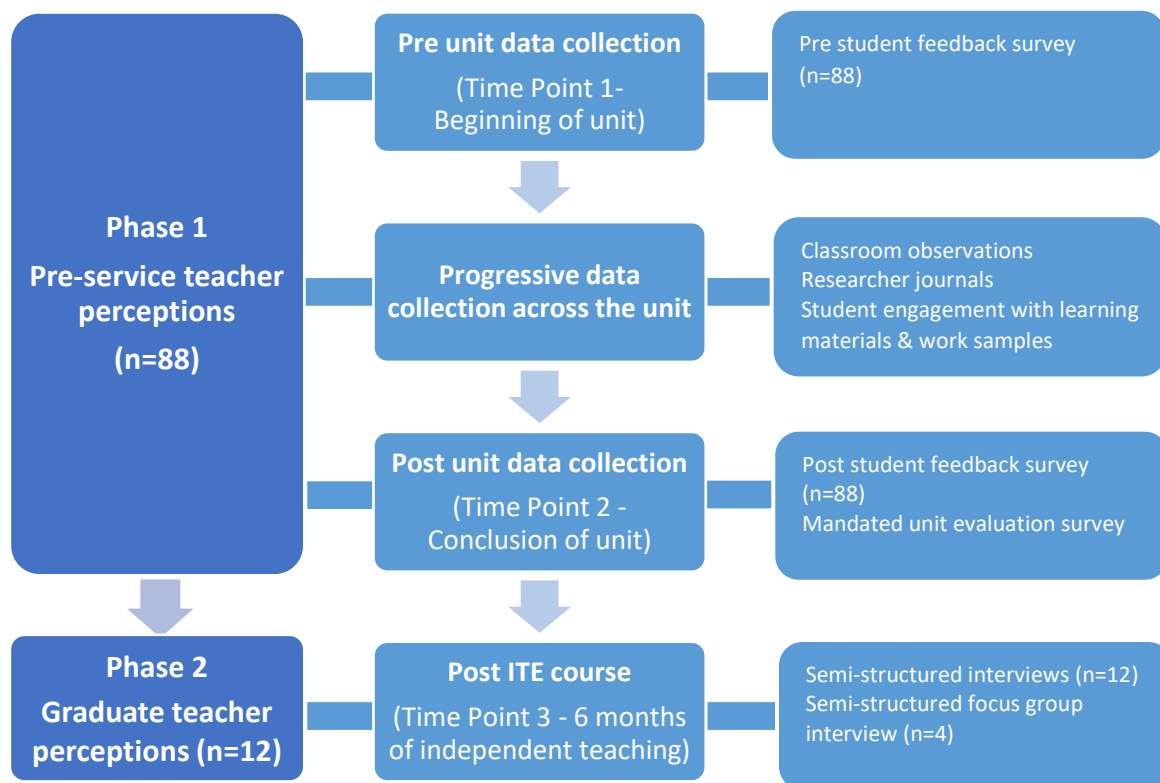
Phase 1
Pre-service teacher perceptions
(n=88)

Pre unit data collection
(Time Point 1- Beginning of unit)

Pre student feedback survey (n=88)

Progressive data collection across the unit

Classroom observations
Researcher journals
Student engagement with learning materials & work samples

Post unit data collection
(Time Point 2 - Conclusion of unit)

Post student feedback survey (n=88)
Mandated unit evaluation survey

Phase 2
Graduate teacher perceptions (n=12)

Post ITE course
(Time Point 3 - 6 months of independent teaching)

Semi-structured interviews (n=12)
Semi-structured focus group interview (n=4)